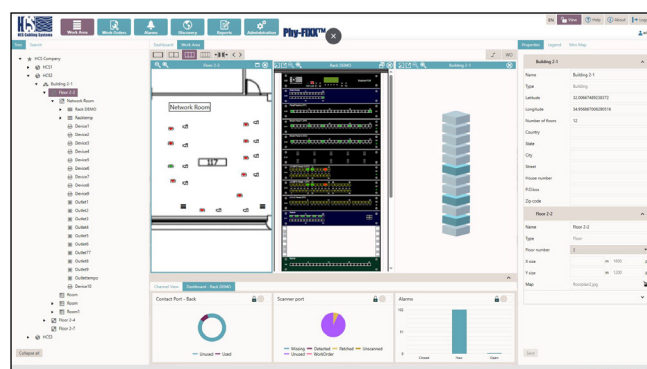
HCS Cabling Systems

Work Area

Work Orders

Alarms

Discovery

Reports

Administration

Phy-FIXX™

EN

Help

About

Tree

Search

HCS Company

HCS1

HCS2

Building 2-1

Floor 2-2

Network Room

Rack DEMO

Rackemp

Device1

Device2

Device3

Device4

Device5

Device6

Device7

Device8

Device9

Outlet1

Outlet2

Outlet3

Outlet4

Outlet5

Outlet6

Outlet7

Outlet8

Outlettempo

Device10

Room

Room

Room1

Floor 2-4

Floor 2-7

HCS3

Collapse All

Dashboard

Work Area

Floor 2-2

Rack DEMO

Building 2-1

Network Room

117

Channel View

Dashboard - Rack DEMO

Contact Port - Rack

Unused

Used

Scanner port

Missing

Detected

Patched

Unscanned

Unused

WorkOrder

Alarms

Closed

New

Open

Properties

Legend

Site Map

Building 2-1

Name

Building 2-1

Type

Building

Latitude

32.0066745028372

Longitude

34.9568670082516

Number of floors

12

Country

State

City

Street

House number

P.O.box

Zip code

Floor 2-2

Name

Floor 2-2

Type

Floor

Floor number

2

X size

m

1600

Y size

m

1200

Map

floorplan2.jpg

Save